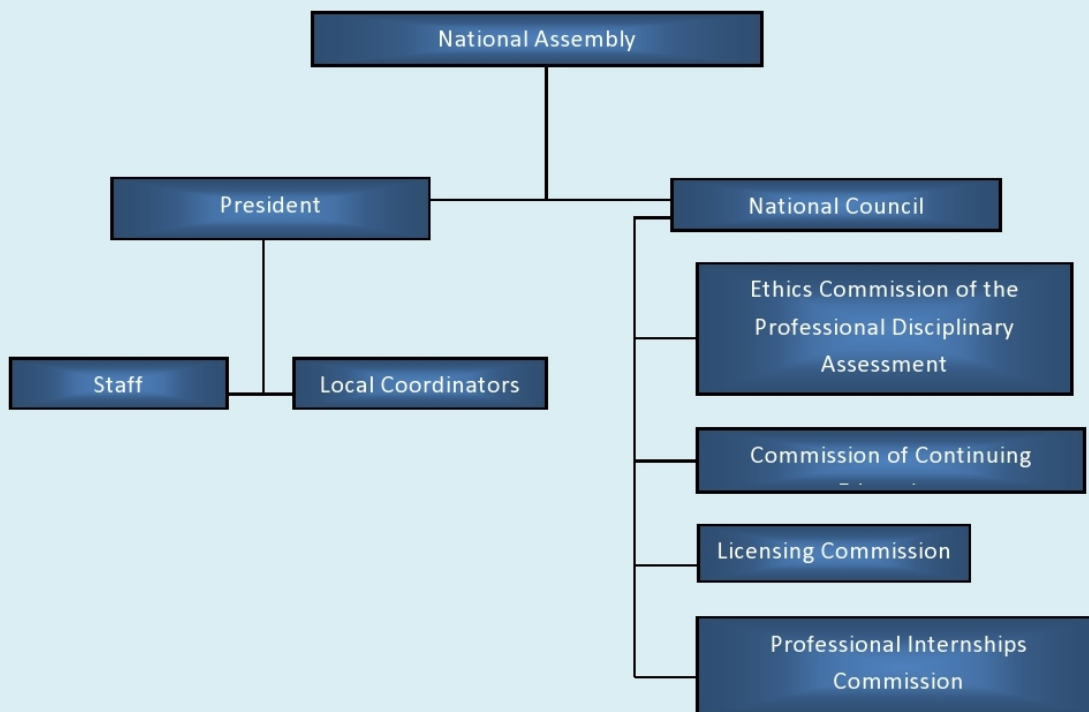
National Assembly

President

National Council

Staff

Local Coordinators

Ethics Commission of the Professional Disciplinary Assessment

Commission of Continuing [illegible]

Licensing Commission

Professional Internships Commission